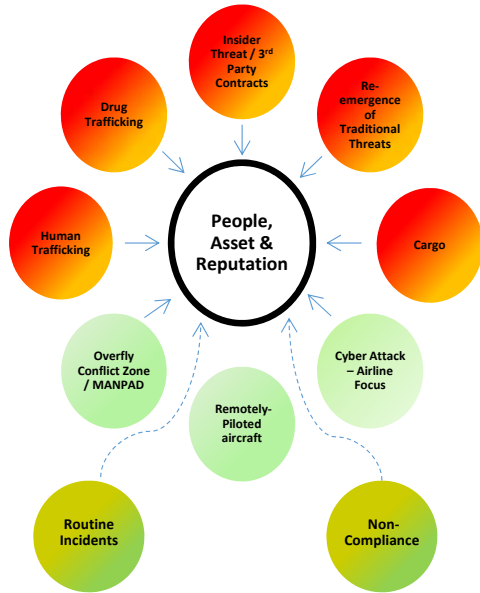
Insider Threat / 3$^{rd}$ Party Contracts

Drug Trafficking

Re-emergence of Traditional Threats

People, Asset & Reputation

Human Trafficking

Cargo

Overfly Conflict Zone / MANPAD

Cyber Attack – Airline Focus

Remotely-Piloted aircraft

Routine Incidents

Non-Compliance